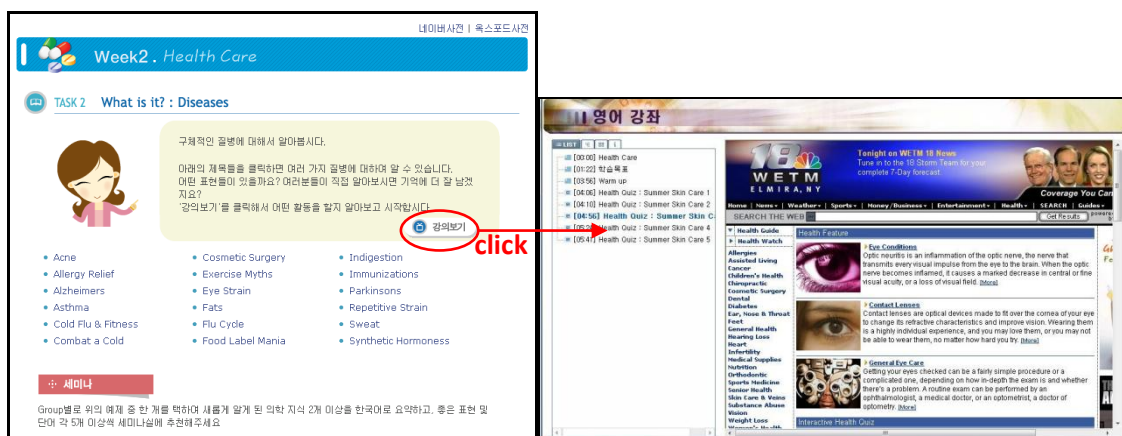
네이버사전 | 옥스포드사전

Week2. Health Care

TASK 2 What is it? : Diseases

구체적인 질병에 대해서 알아봅시다.

아래의 제목들을 클릭하면 여러 가지 질병에 대하여 알 수 있습니다. 어떤 표현들이 있을까요? 여러분들이 직접 알아보시면 기억에 더 잘 남겠지요?
'강의보기'를 클릭해서 어떤 활동을 할지 알아보고 시작합시다.

강의보기

click

Acne
Allergy Relief
Alzheimers
Asthma
Cold Flu & Fitness
Combat a Cold

Cosmetic Surgery
Exercise Myths
Eye Strain
Fats
Flu Cycle
Food Label Mania

Indigestion
Immunizations
Parkinsons
Repetitive Strain
Sweat
Synthetic Hormoness

세미나

Group별로 위의 예제 중 한 개를 택하여 새롭게 알게 된 의학 지식 2개 이상을 한국어로 요약하고, 좋은 표현 및 단어 각 5개 이상씩 세미나실에 추천해주세요

영어 강좌

[00:00] Health Care
[01:22] 학습목표
[03:56] Warm up
[04:06] Health Quiz : Summer Skin Care 1
[04:10] Health Quiz : Summer Skin Care 2
[04:56] Health Quiz : Summer Skin C
[05:2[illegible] Health Quiz : Summer Skin Care 4
[05:4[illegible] Health Quiz : Summer Skin Care 5

18 WETM ELMIRA, NY
Tonight on WETM 18 News
Tune in to the 18 Storm Team for your complete 7-Day forecast
Coverage You Can

Home | News | Weather | Sports | Money/Business | Entertainment | Health | SEARCH | Guides
SEARCH THE WEB Get Results

Health Guide
Health Watch
Allergies
Assisted Living
Cancer
Children's Health
Chiropractic
Cosmetic Surgery
Dental
Diabetes
Ear, Nose & Throat
Feet
General Health
Hearing Loss
Heart
Infertility
Medical Supplies
Nutrition
Orthodontic
Sports Medicine
Senior Health
Skin Care & Veins
Substance Abuse
Vision
Weight Loss

Health Feature

Eye Conditions
Optic neuritis is an inflammation of the optic nerve, the nerve that transmits every visual impulse from the eye to the brain. When the optic nerve becomes inflamed, it causes a marked decrease in central or fine visual acuity, or a loss of visual field. [More]

Contact Lenses
Contact lenses are optical devices made to fit over the cornea of your eye to change its refractive characteristics and improve vision. Wearing them is a highly individual experience, and you may love them, or you may not be able to wear them, no matter how hard you try. [More]

General Eye Care
Getting your eyes checked can be a fairly simple procedure or a complicated one, depending on how in-depth the exam is and whether there's a problem. A routine exam can be performed by an ophthalmologist, a medical doctor, or an optometrist, a doctor of optometry. [More]

Interactive Health Quiz